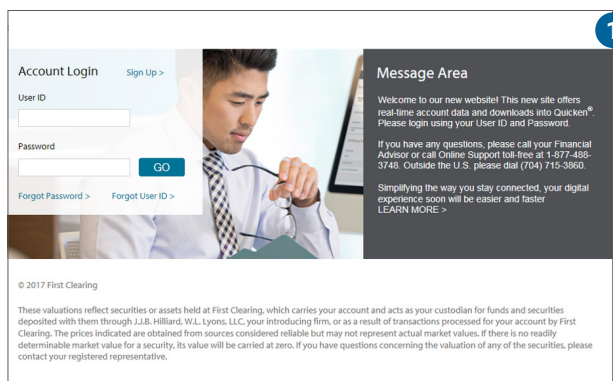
Account Login Sign Up >

User ID

Password

GO

Forgot Password > Forgot User ID >

Message Area

Welcome to our new website! This new site offers real-time account data and downloads into Quicken®. Please login using your User ID and Password.

If you have any questions, please call your Financial Advisor or call Online Support toll-free at 1-877-488-3748. Outside the U.S. please dial (704) 715-3860.

Simplifying the way you stay connected, your digital experience soon will be easier and faster
LEARN MORE >

© 2017 First Clearing

These valuations reflect securities or assets held at First Clearing, which carries your account and acts as your custodian for funds and securities deposited with them through J.J.B. Hilliard, W.L. Lyons, LLC, your introducing firm, or as a result of transactions processed for your account by First Clearing. The prices indicated are obtained from sources considered reliable but may not represent actual market values. If there is no readily determinable market value for a security, its value will be carried at zero. If you have questions concerning the valuation of any of the securities, please contact your registered representative.